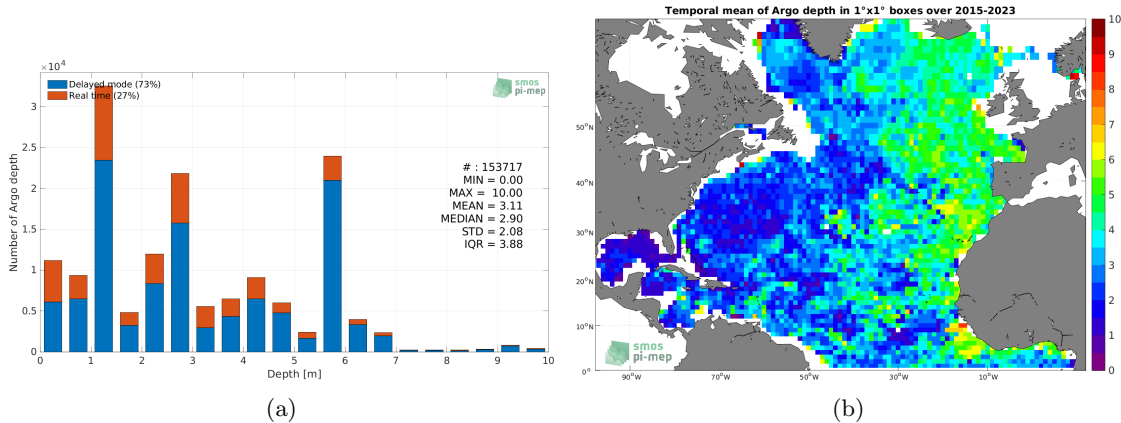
$\times 10^4$

Delayed mode (73%)
Real time (27%)

smos
pi-mep

3
2.5
2
1.5
1
0.5
0

Number of Argo depth

# : 153717
MIN = 0.00
MAX = 10.00
MEAN = 3.11
MEDIAN = 2.90
STD = 2.08
IQR = 3.88

0 1 2 3 4 5 6 7 8 9 10
Depth [m]

(a)

Temporal mean of Argo depth in 1°x1° boxes over 2015-2023

50°N
40°N
30°N
20°N
10°N
0°

90°W 70°W 50°W 30°W 10°W

smos
pi-mep

10
9
8
7
6
5
4
3
2
1
0

(b)